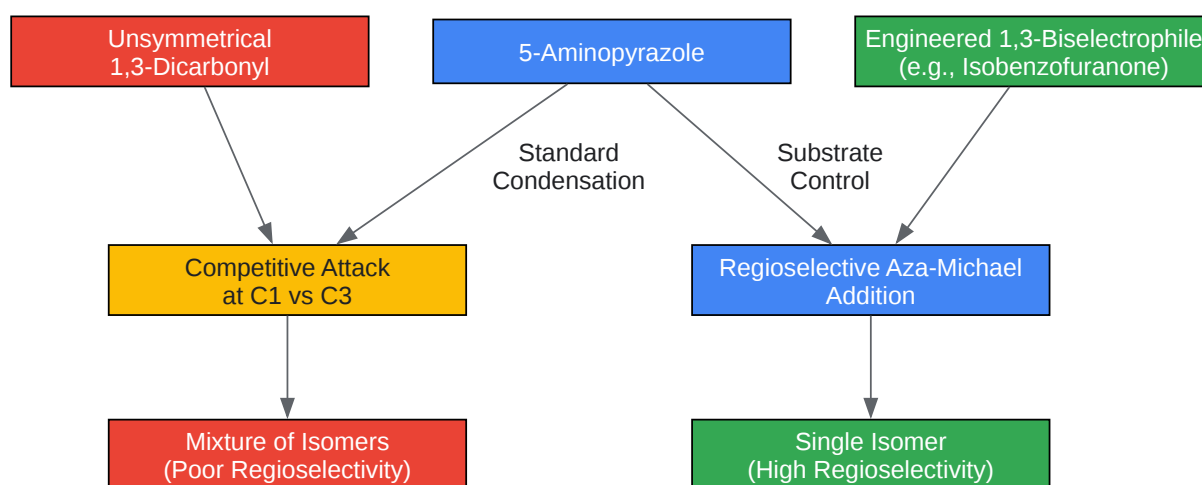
Unsymmetrical 1,3-Dicarbonyl

5-Aminopyrazole

Engineered 1,3-Biselectrophile (e.g., Isobenzofuranone)

Standard Condensation

Substrate Control

Competitive Attack at C1 vs C3

Regioselective Aza-Michael Addition

Mixture of Isomers (Poor Regioselectivity)

Single Isomer (High Regioselectivity)